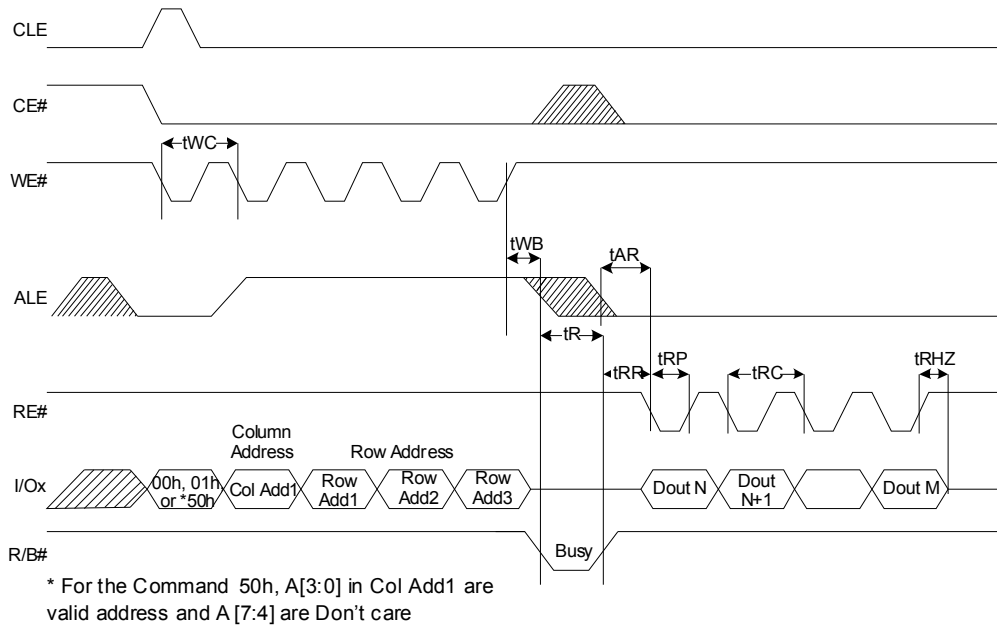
CLE

CE#

tWC

WE#

tWB

tAR

ALE

tR

tRR

tRP

tRC

tRHZ

RE#

Column Address

Row Address

I/Ox

00h, 01h or *50h

Col Add1

Row Add1

Row Add2

Row Add3

Dout N

Dout N+1

Dout M

R/B#

Busy

* For the Command 50h, A[3:0] in Col Add1 are valid address and A [7:4] are Don't care